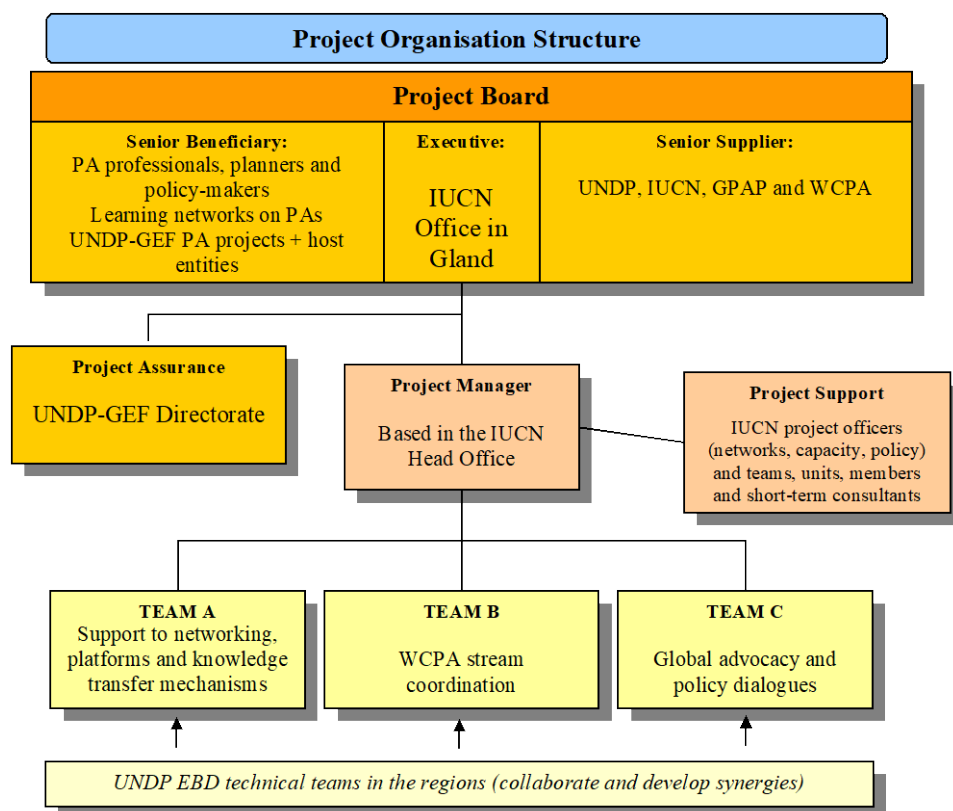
Project Organisation Structure

Project Board

Senior Beneficiary:
PA professionals, planners and policy-makers
Learning networks on PAs
UNDP-GEF PA projects + host entities

Executive:
IUCN Office in Gland

Senior Supplier:
UNDP, IUCN, GPAP and WCPA

Project Assurance
UNDP-GEF Directorate

Project Manager
Based in the IUCN Head Office

Project Support
IUCN project officers (networks, capacity, policy) and teams, units, members and short-term consultants

TEAM A
Support to networking, platforms and knowledge transfer mechanisms

TEAM B
WCPA stream coordination

TEAM C
Global advocacy and policy dialogues

UNDP EBD technical teams in the regions (collaborate and develop synergies)